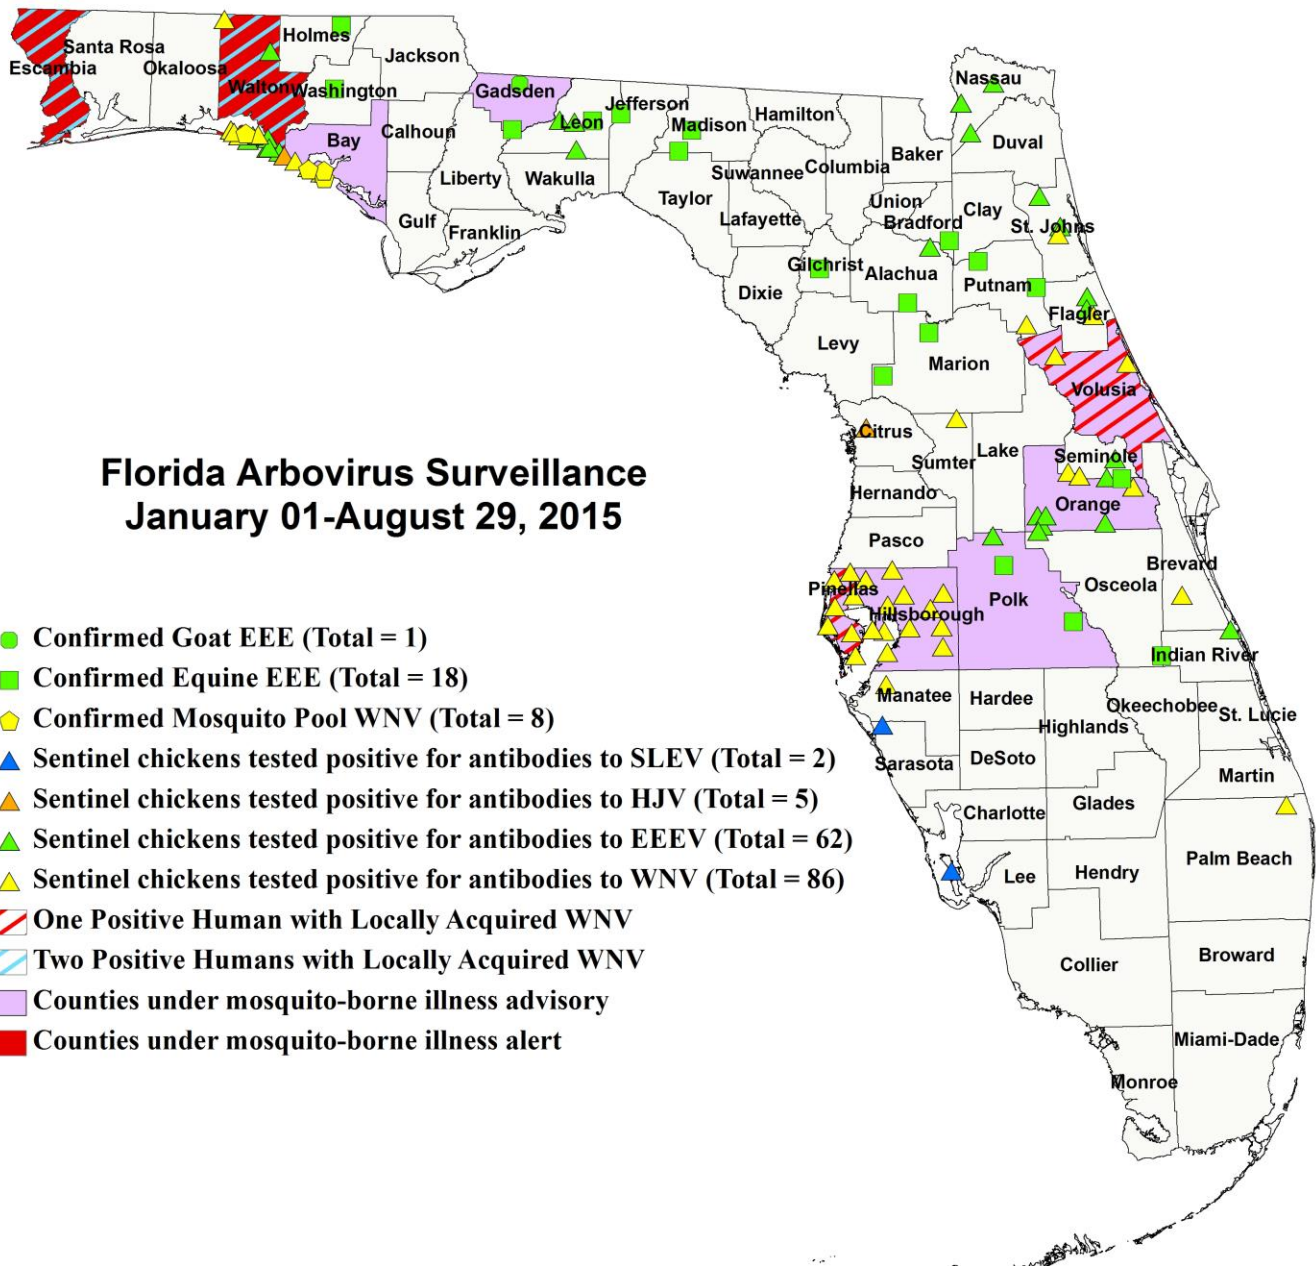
Florida Arbovirus Surveillance
January 01-August 29, 2015

Confirmed Goat EEE (Total = 1)
Confirmed Equine EEE (Total = 18)
Confirmed Mosquito Pool WNV (Total = 8)
Sentinel chickens tested positive for antibodies to SLEV (Total = 2)
Sentinel chickens tested positive for antibodies to HJV (Total = 5)
Sentinel chickens tested positive for antibodies to EEEV (Total = 62)
Sentinel chickens tested positive for antibodies to WNV (Total = 86)
One Positive Human with Locally Acquired WNV
Two Positive Humans with Locally Acquired WNV
Counties under mosquito-borne illness advisory
Counties under mosquito-borne illness alert

Escambia
Santa Rosa
Okaloosa
Holmes
Jackson
Walton
Washington
Bay
Calhoun
Gadsden
Jefferson
Leon
Madison
Hamilton
Nassau
Duval
Liberty
Wakulla
Suwannee
Columbia
Baker
Gulf
Franklin
Taylor
Lafayette
Union
Bradford
Clay
St. Johns
Gilchrist
Alachua
Putnam
Dixie
Flagler
Levy
Marion
Volusia
Citrus
Sumter
Lake
Seminole
Hernando
Orange
Pasco
Brevard
Pinellas
Osceola
Hillsborough
Polk
Indian River
Manatee
Hardee
Okeechobee
St. Lucie
Highlands
Sarasota
DeSoto
Martin
Charlotte
Glades
Palm Beach
Lee
Hendry
Collier
Broward
Miami-Dade
Monroe